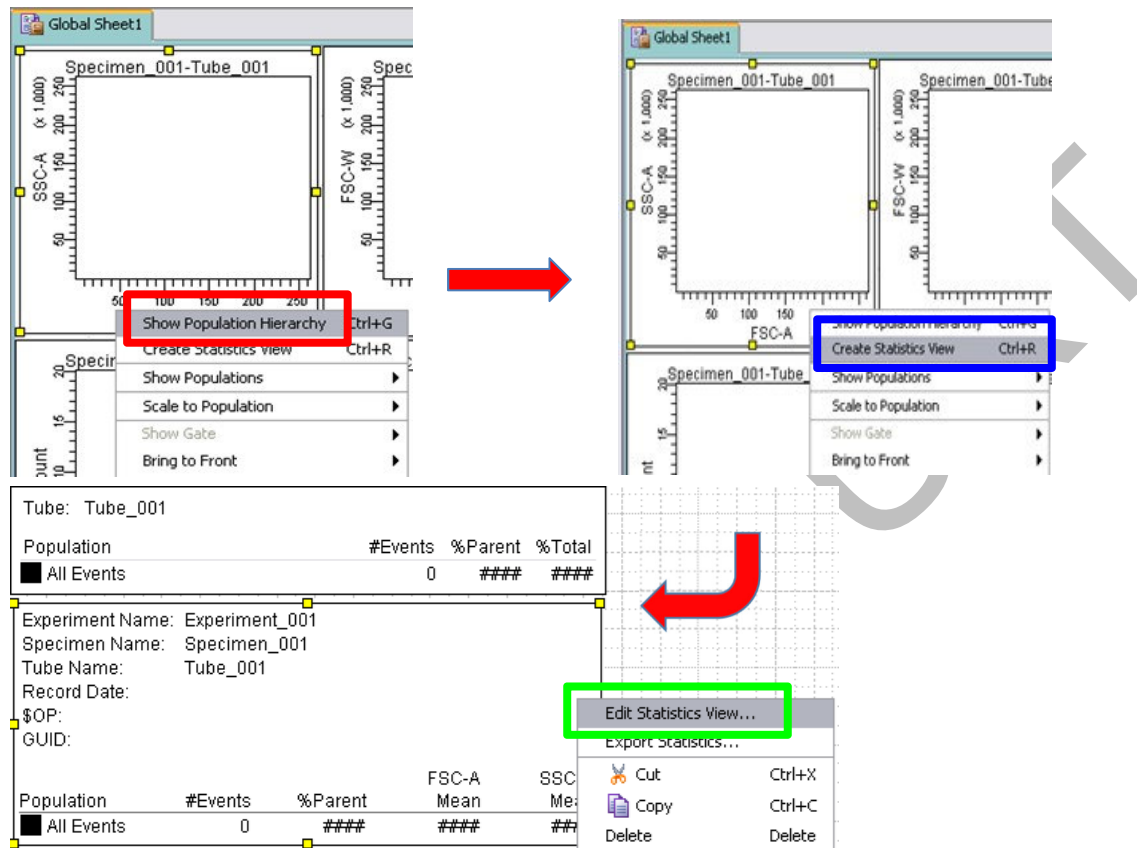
Global Sheet1

Specimen_001-Tube_001

Spec

SSC-A (x 1,000)

250 200 150 100 50

FSC-W (x 1,000)

250 200 150 100 50

50 100 150 200 250

Show Population Hierarchy Ctrl+G

Create Statistics View Ctrl+R

Show Populations

Scale to Population

Show Gate

Bring to Front

Specim

20 15 10

ount

Global Sheet1

Specimen_001-Tube_001

Specimen_001-Tube

SSC-A (x 1,000)

250 200 150 100 50

FSC-W (x 1,000)

250 200 150 100 50

50 100 150

FSC-A

Show Population Hierarchy Ctrl+G

Create Statistics View Ctrl+R

Show Populations

Scale to Population

Show Gate

Bring to Front

Specimen_001-Tube

20 15 10

nt

Tube: Tube_001

| Population | #Events | %Parent | %Total |
|---|---|---|---|
| All Events | 0 | #### | #### |

Experiment Name: Experiment_001
Specimen Name: Specimen_001
Tube Name: Tube_001
Record Date:
$OP:
GUID:

| Population | #Events | %Parent | FSC-A Mean | SSC Mea |
|---|---|---|---|---|
| All Events | 0 | #### | #### | ## |

Edit Statistics View...

Export Statistics...

Cut Ctrl+X

Copy Ctrl+C

Delete Delete